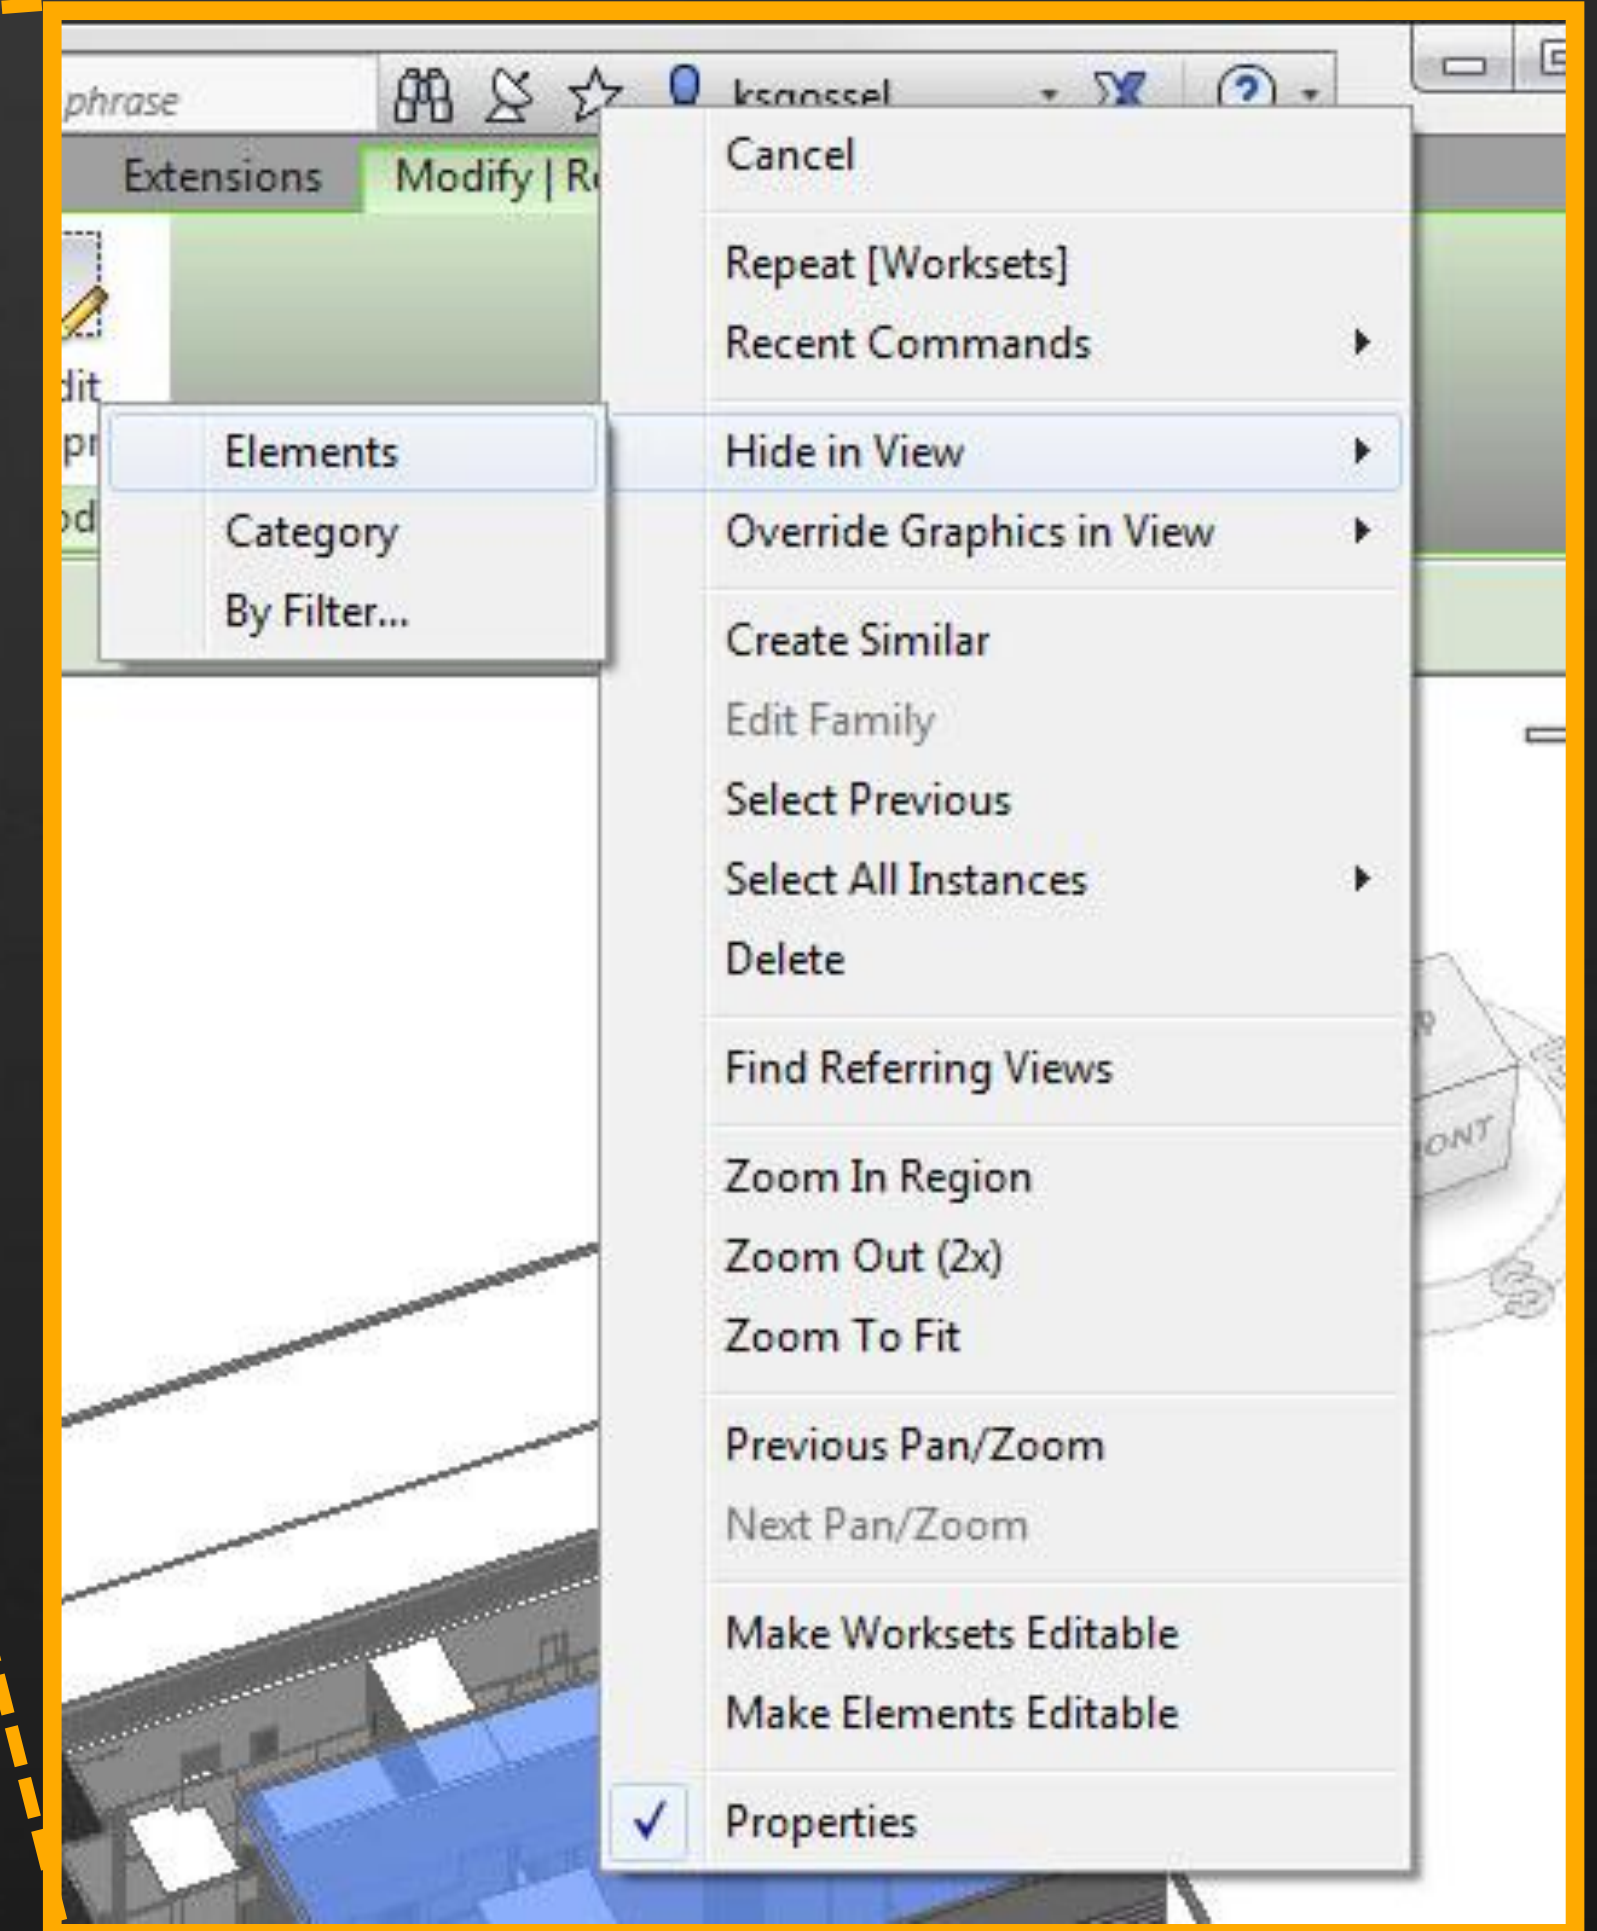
phrase

ksgossel

Extensions

Modify | R

dit

pr

od

Elements

Category

By Filter...

Cancel

Repeat [Worksets]

Recent Commands

Hide in View

Override Graphics in View

Create Similar

Edit Family

Select Previous

Select All Instances

Delete

Find Referring Views

Zoom In Region

Zoom Out (2x)

Zoom To Fit

Previous Pan/Zoom

Next Pan/Zoom

Make Worksets Editable

Make Elements Editable

Properties

ONT